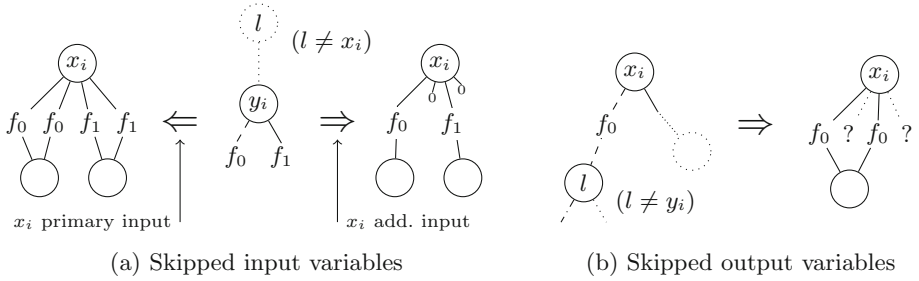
$l$ $(l \neq x_i)$

$x_i$ $f_0$ $f_0$ $f_1$ $f_1$ $\Leftarrow$ $y_i$ $f_0$ $f_1$ $\Rightarrow$ $x_i$ 0 0 $f_0$ $f_1$

$x_i$ primary input

$x_i$ add. input

$x_i$ $f_0$ $l$ $(l \neq y_i)$ $\Rightarrow$ $x_i$ $f_0$ ? $f_0$ ?

(a) Skipped input variables

(b) Skipped output variables